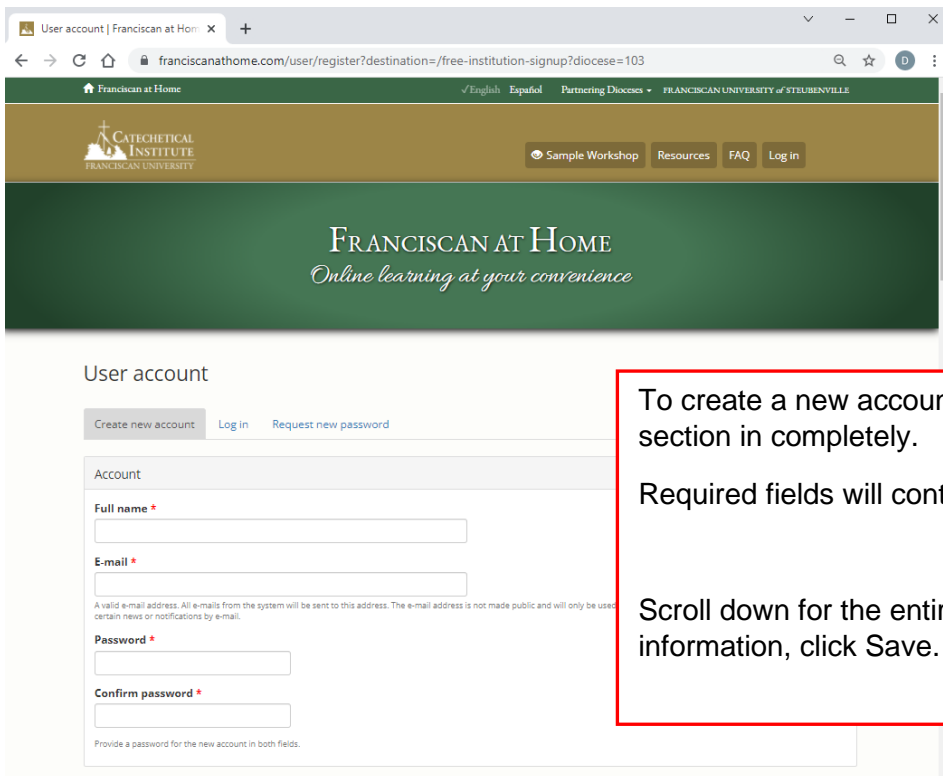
User account | Franciscan at Hom ×

franciscanathome.com/user/register?destination=/free-institution-signup?diocese=103

Franciscan at Home ✓English Español Partnering Dioceses FRANCISCAN UNIVERSITY of STEUBENVILLE

CATECHETICAL INSTITUTE FRANCISCAN UNIVERSITY

Sample Workshop Resources FAQ Log in

FRANCISCAN AT HOME
Online learning at your convenience

User account

Create new account Log in Request new password

Account

Full name *

E-mail *

A valid e-mail address. All e-mails from the system will be sent to this address. The e-mail address is not made public and will only be used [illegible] certain news or notifications by e-mail.

Password *

Confirm password *

Provide a password for the new account in both fields.

To create a new accoun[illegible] section in completely.

Required fields will con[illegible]

Scroll down for the enti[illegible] information, click Save.